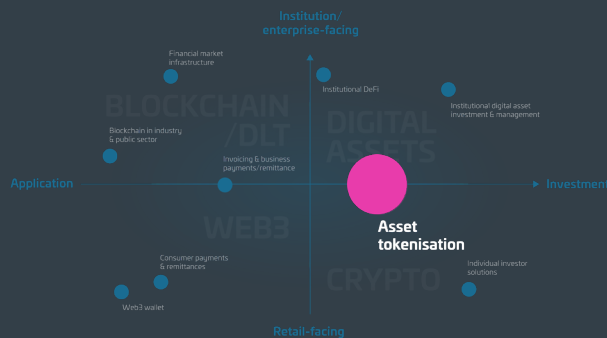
Institution/
enterprise-facing

Financial market infrastructure

Institutional DeFi

Institutional digital asset investment & management

BLOCKCHAIN /DLT

DIGITAL ASSETS

Blockchain in industry & public sector

Invoicing & business payments/remittance

Application

Investment

WEB3

Asset tokenisation

Consumer payments & remittances

Individual investor solutions

CRYPTO

Web3 wallet

Retail-facing